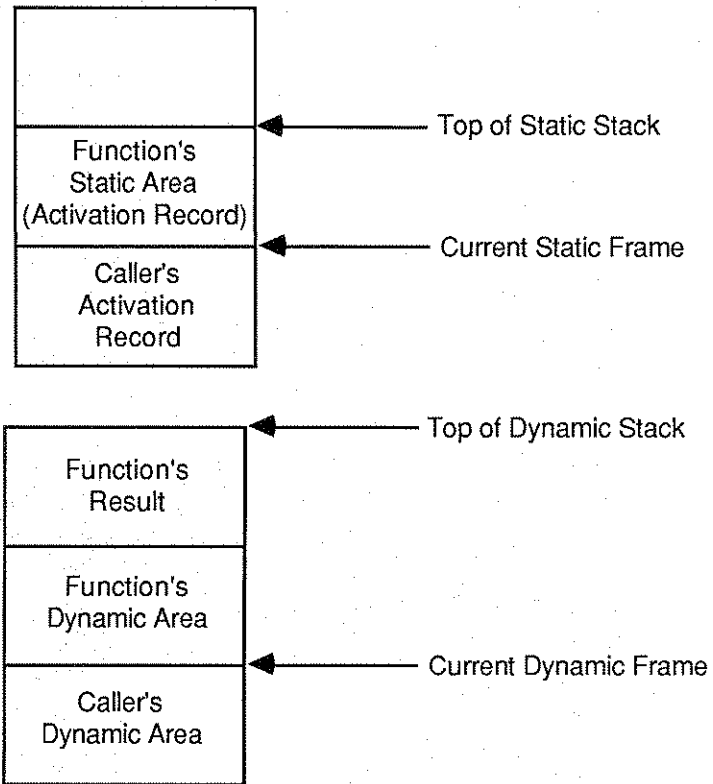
Top of Static Stack

Function's Static Area (Activation Record)

Current Static Frame

Caller's Activation Record

Top of Dynamic Stack

Function's Result

Function's Dynamic Area

Current Dynamic Frame

Caller's Dynamic Area